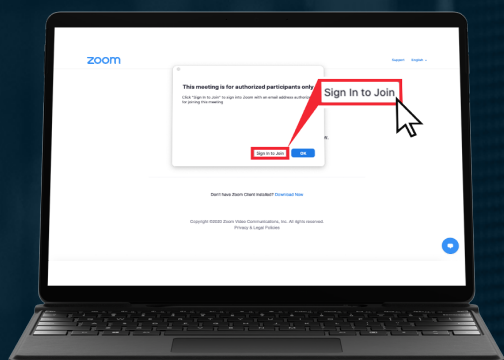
zoom

Support English

This meeting is for authorized participants only

Click "Sign in to Join" to sign into Zoom with an email address authorized for joining this meeting

Sign In to Join

Sign In to Join OK

Don't have Zoom Client installed? Download Now

Copyright ©2020 Zoom Video Communications, Inc. All rights reserved.
Privacy & Legal Policies